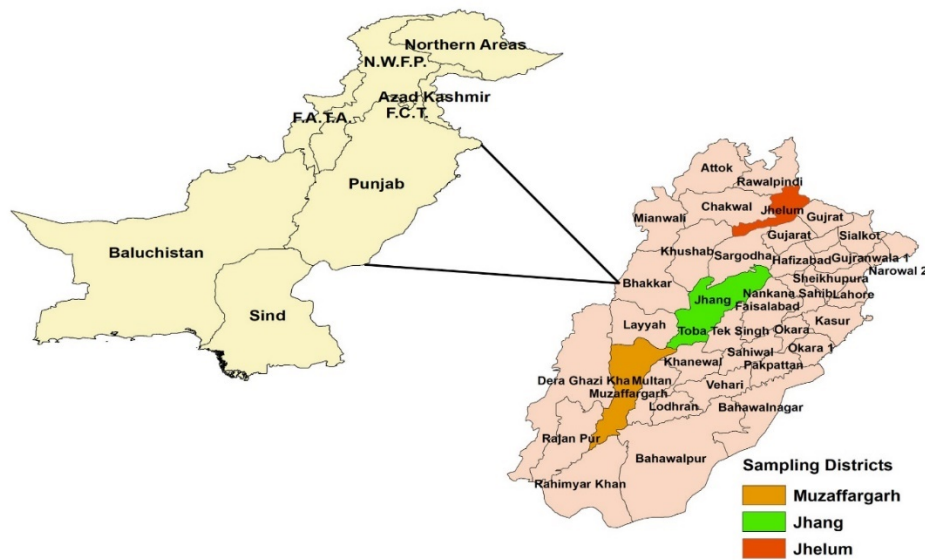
Northern Areas
N.W.F.P.
Azad Kashmir
F.C.T.
F.A.T.A.
Punjab
Baluchistan
Sind

Attok
Rawalpindi
Chakwal
Jhelum
Gujrat
Mianwali
Gujarat
Sialkot
Khushab
Sargodha
Hafizabad
Gujranwala 1
Sheikhupura
Narowal 2
Bhakkar
Jhang
Nankana Sahib
Lahore
Faisalabad
Layyah
Toba Tek Singh
Okara
Kasur
Sahiwal
Okara 1
Khanewal
Pakpattan
Dera Ghazi Kha
Multan
Muzaffargarh
Vehari
Lodhran
Bahawalnagar
Rajan Pur
Bahawalpur
Rahimyar Khan

Sampling Districts
Muzaffargarh
Jhang
Jhelum